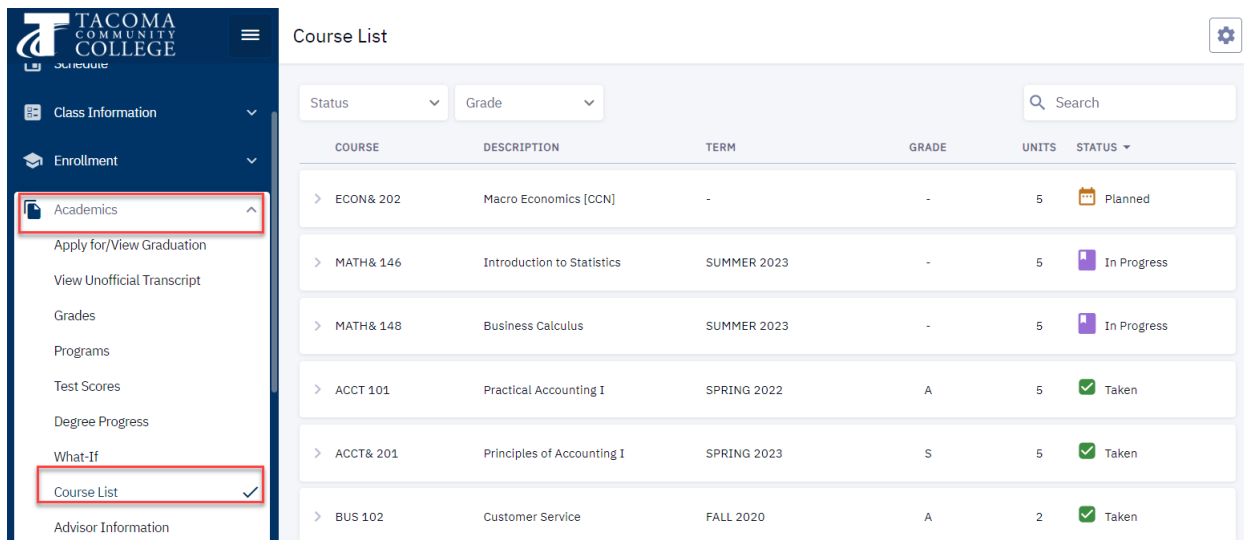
TACOMA COMMUNITY COLLEGE

Schedule

Class Information

Enrollment

Academics

Apply for/View Graduation

View Unofficial Transcript

Grades

Programs

Test Scores

Degree Progress

What-If

Course List

Advisor Information

Course List

Status

Grade

Search

| COURSE | DESCRIPTION | TERM | GRADE | UNITS | STATUS |
|---|---|---|---|---|---|
| ECON& 202 | Macro Economics [CCN] | - | - | 5 | Planned |
| MATH& 146 | Introduction to Statistics | SUMMER 2023 | - | 5 | In Progress |
| MATH& 148 | Business Calculus | SUMMER 2023 | - | 5 | In Progress |
| ACCT 101 | Practical Accounting I | SPRING 2022 | A | 5 | Taken |
| ACCT& 201 | Principles of Accounting I | SPRING 2023 | S | 5 | Taken |
| BUS 102 | Customer Service | FALL 2020 | A | 2 | Taken |